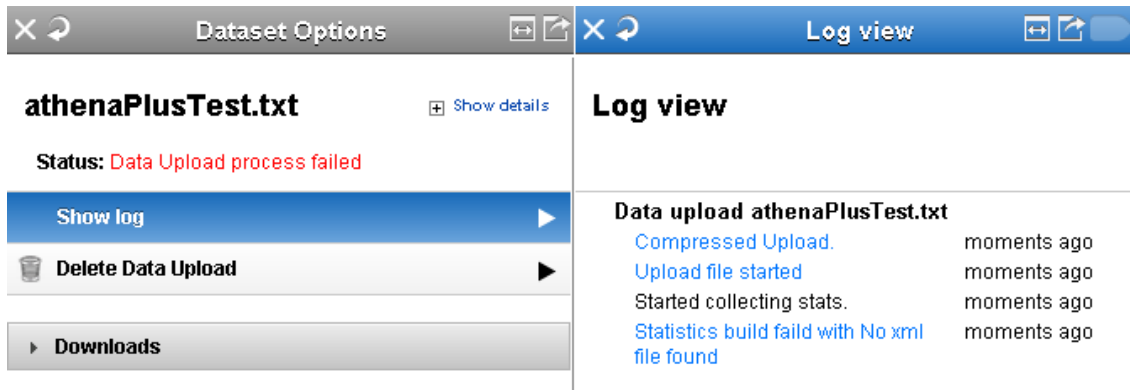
Dataset Options

athenaPlusTest.txt

Show details

Status: Data Upload process failed

Show log

Delete Data Upload

Downloads

Log view

Log view

Data upload athenaPlusTest.txt

| | |
|---|---|
| Compressed Upload. | moments ago |
| Upload file started | moments ago |
| Started collecting stats. | moments ago |
| Statistics build faild with No xml file found | moments ago |